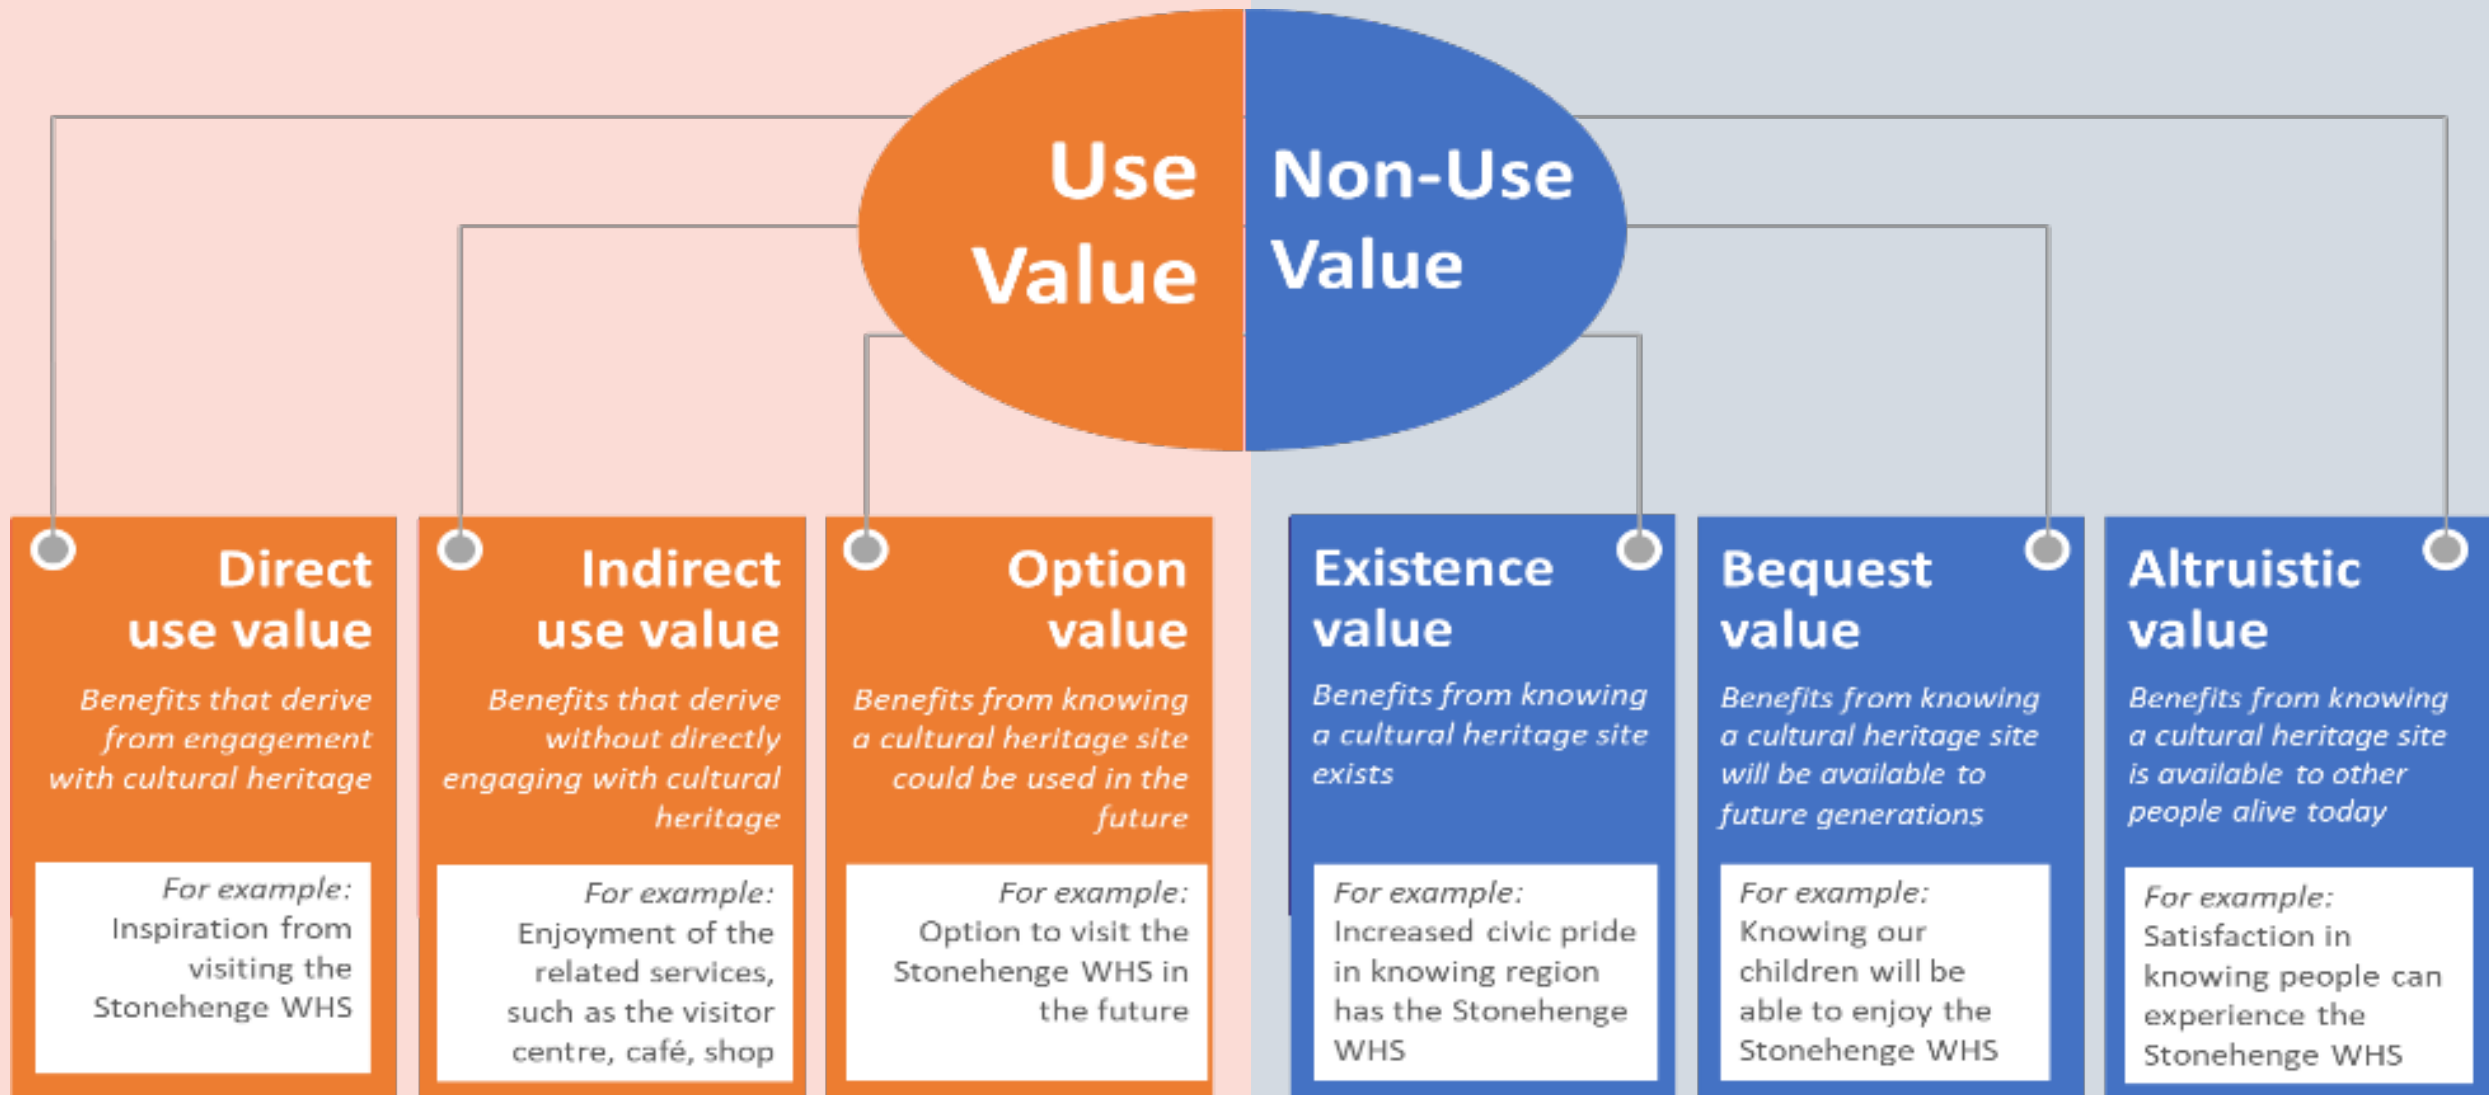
Use Value

Non-Use Value

Direct use value

Benefits that derive from engagement with cultural heritage

For example: Inspiration from visiting the Stonehenge WHS

Indirect use value

Benefits that derive without directly engaging with cultural heritage

For example: Enjoyment of the related services, such as the visitor centre, café, shop

Option value

Benefits from knowing a cultural heritage site could be used in the future

For example: Option to visit the Stonehenge WHS in the future

Existence value

Benefits from knowing a cultural heritage site exists

For example: Increased civic pride in knowing region has the Stonehenge WHS

Bequest value

Benefits from knowing a cultural heritage site will be available to future generations

For example: Knowing our children will be able to enjoy the Stonehenge WHS

Altruistic value

Benefits from knowing a cultural heritage site is available to other people alive today

For example: Satisfaction in knowing people can experience the Stonehenge WHS